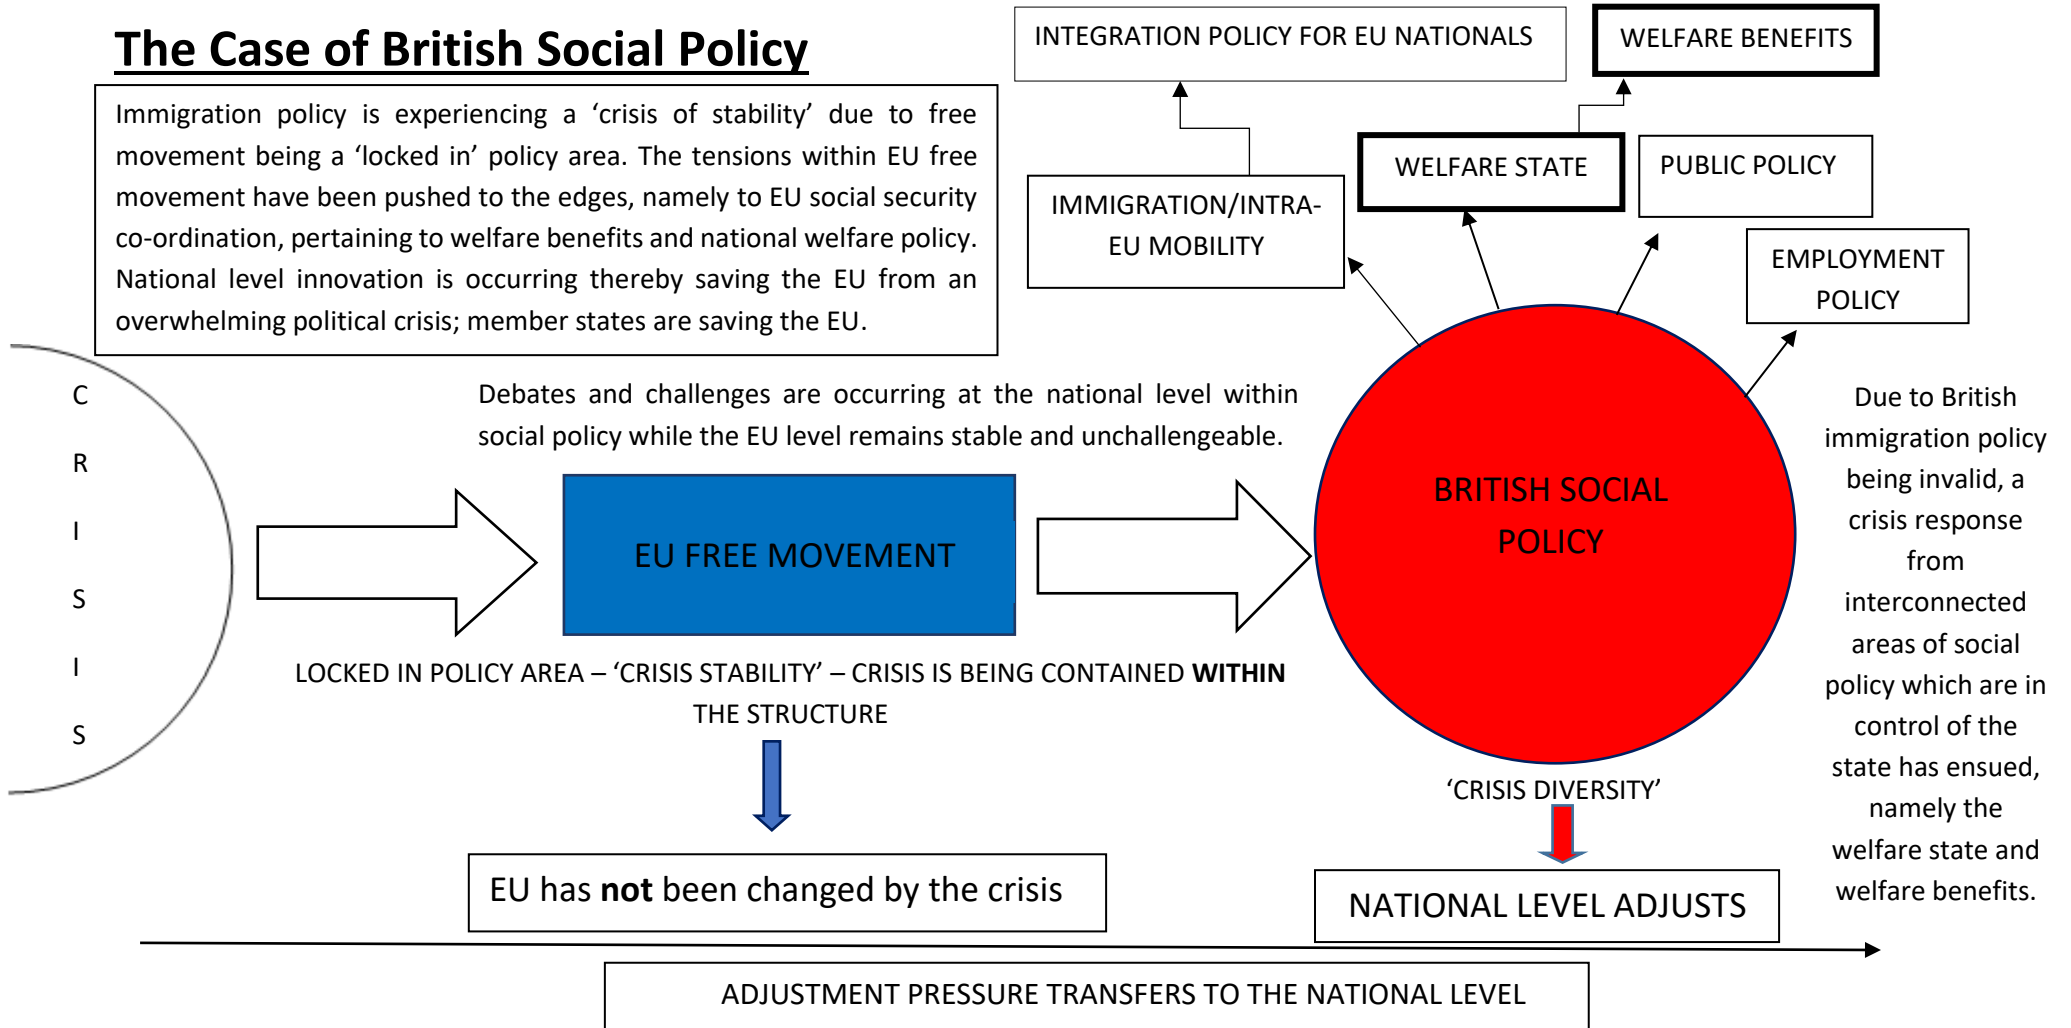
The Case of British Social Policy

Immigration policy is experiencing a 'crisis of stability' due to free movement being a 'locked in' policy area. The tensions within EU free movement have been pushed to the edges, namely to EU social security co-ordination, pertaining to welfare benefits and national welfare policy. National level innovation is occurring thereby saving the EU from an overwhelming political crisis; member states are saving the EU.

INTEGRATION POLICY FOR EU NATIONALS

WELFARE BENEFITS

WELFARE STATE

PUBLIC POLICY

IMMIGRATION/INTRA-EU MOBILITY

EMPLOYMENT POLICY

C R I S I S

Debates and challenges are occurring at the national level within social policy while the EU level remains stable and unchallengeable.

EU FREE MOVEMENT

BRITISH SOCIAL POLICY

Due to British immigration policy being invalid, a crisis response from interconnected areas of social policy which are in control of the state has ensued, namely the welfare state and welfare benefits.

LOCKED IN POLICY AREA – 'CRISIS STABILITY' – CRISIS IS BEING CONTAINED **WITHIN** THE STRUCTURE

'CRISIS DIVERSITY'

EU has **not** been changed by the crisis

NATIONAL LEVEL ADJUSTS

ADJUSTMENT PRESSURE TRANSFERS TO THE NATIONAL LEVEL